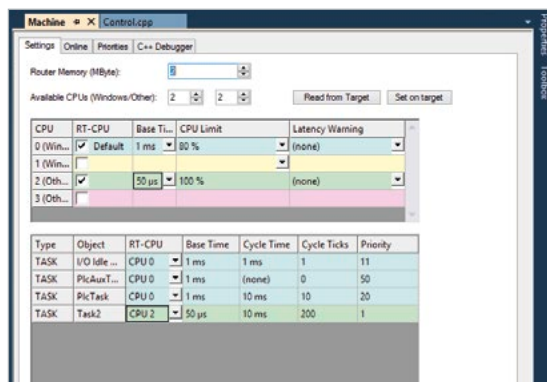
Machine ⊕ X Control.cpp

Settings Online Priorities C++ Debugger

Router Memory (MByte): 8

Available CPUs (Windows/Other): 2 2 Read from Target Set on target

| CPU | RT-CPU | Base Ti... | CPU Limit | Latency Warning |
|---|---|---|---|---|
| 0 (Win... | ✔ Default | 1 ms | 80 % | (none) |
| 1 (Win... | | | | |
| 2 (Oth... | ✔ | 50 µs | 100 % | (none) |
| 3 (Oth... | | | | |

| Type | Object | RT-CPU | Base Time | Cycle Time | Cycle Ticks | Priority |
|---|---|---|---|---|---|---|
| TASK | I/O Idle ... | CPU 0 | 1 ms | 1 ms | 1 | 11 |
| TASK | PlcAuxT... | CPU 0 | 1 ms | (none) | 0 | 50 |
| TASK | PlcTask | CPU 0 | 1 ms | 10 ms | 10 | 20 |
| TASK | Task2 | CPU 2 | 50 µs | 10 ms | 200 | 1 |

Properties Toolbox